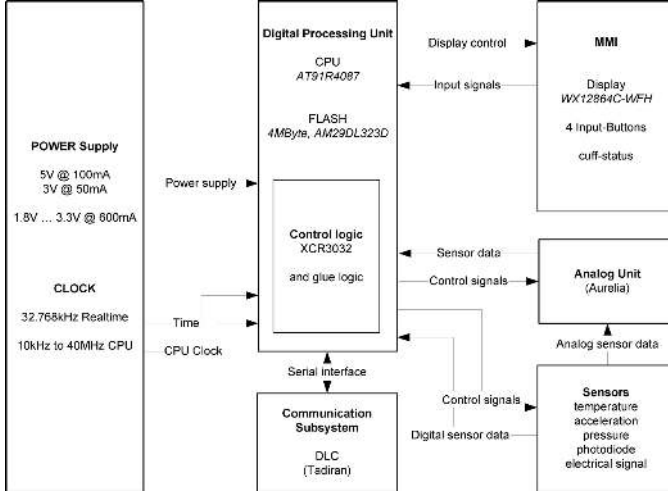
POWER Supply

5V @ 100mA
3V @ 50mA

1.8V ... 3.3V @ 600mA

CLOCK

32.768kHz Realtime

10kHz to 40MHz CPU

Power supply

Time

CPU Clock

Digital Processing Unit

CPU
*AT91R4087*

FLASH
*4MByte, AM29DL323D*

Control logic
XCR3032

and glue logic

Display control

Input signals

MMI

Display
*WX12864C-WFH*

4 Input-Buttons

cuff-status

Sensor data

Control signals

Analog Unit
(Aurelia)

Analog sensor data

Serial interface

Control signals

Digital sensor data

Communication Subsystem

DLC
(Tadiran)

Sensors
temperature
acceleration
pressure
photodiode
electrical signal